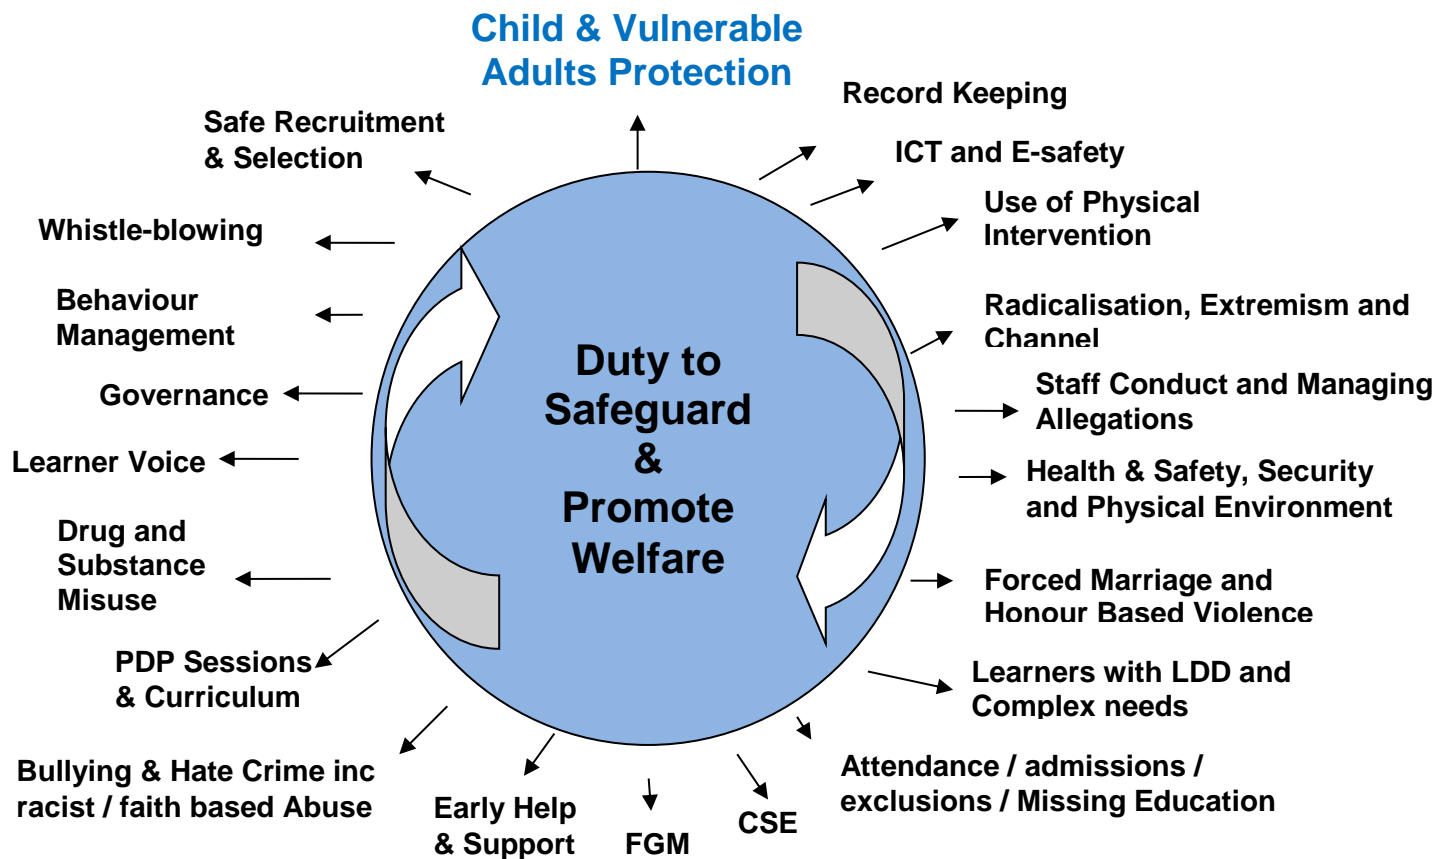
Child & Vulnerable Adults Protection

Safe Recruitment & Selection

Record Keeping

ICT and E-safety

Use of Physical Intervention

Whistle-blowing

Behaviour Management

Radicalisation, Extremism and Channel

Duty to Safeguard & Promote Welfare

Governance

Staff Conduct and Managing Allegations

Learner Voice

Health & Safety, Security and Physical Environment

Drug and Substance Misuse

Forced Marriage and Honour Based Violence

PDP Sessions & Curriculum

Learners with LDD and Complex needs

Bullying & Hate Crime inc racist / faith based Abuse

Early Help & Support

FGM

CSE

Attendance / admissions / exclusions / Missing Education